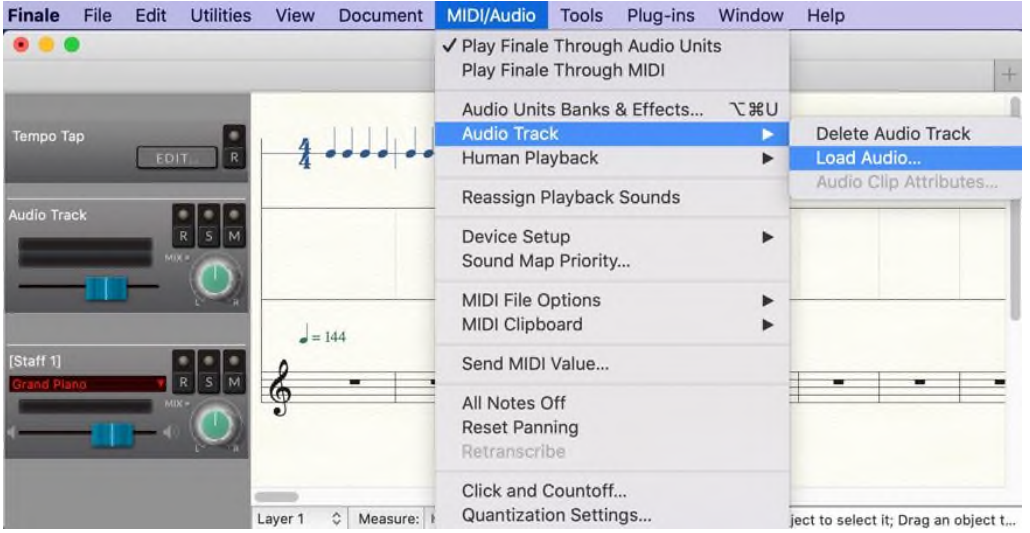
Finale File Edit Utilities View Document MIDI/Audio Tools Plug-ins Window Help

✓ Play Finale Through Audio Units
Play Finale Through MIDI

Audio Units Banks & Effects... ⌥⌘U
Audio Track ▶
Human Playback ▶

Reassign Playback Sounds

Device Setup ▶
Sound Map Priority...

MIDI File Options ▶
MIDI Clipboard ▶

Send MIDI Value...

All Notes Off
Reset Panning
Retranscribe

Click and Countoff...
Quantization Settings...

Delete Audio Track
Load Audio...
Audio Clip Attributes...

Tempo Tap
EDIT...
R

Audio Track
R S M
MIX
L R

[Staff 1]
Grand Piano
R S M
MIX
L R

$\frac{4}{4}$

♩= 144

Layer 1 Measure:

ject to select it; Drag an object t...